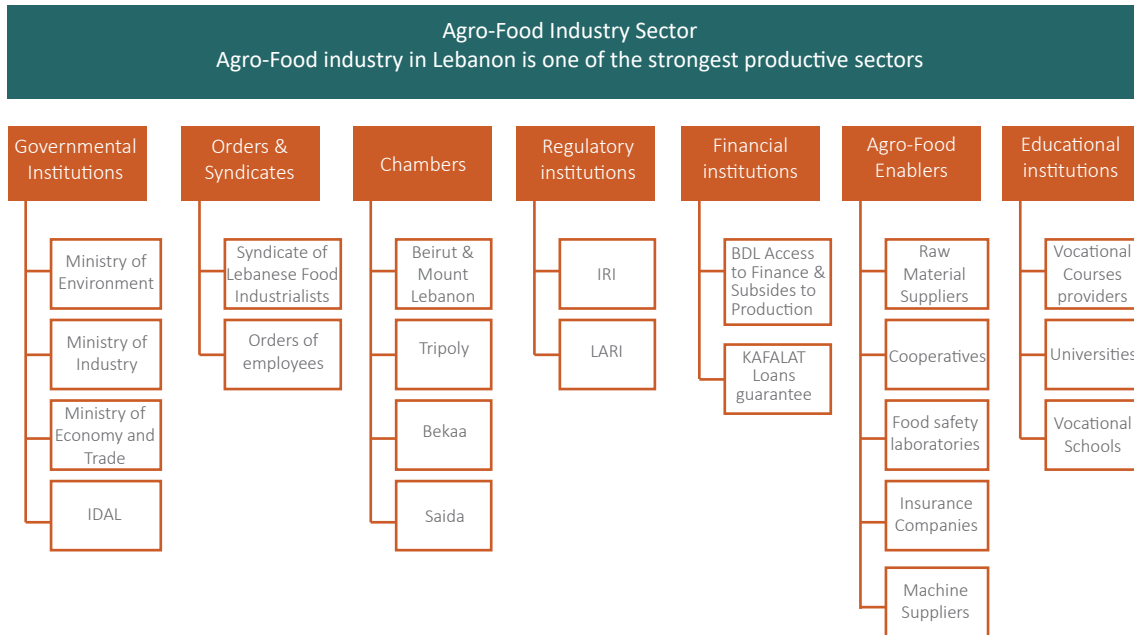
Agro-Food Industry Sector
Agro-Food industry in Lebanon is one of the strongest productive sectors

Governmental Institutions

Ministry of Environment

Ministry of Industry

Ministry of Economy and Trade

IDAL

Orders & Syndicates

Syndicate of Lebanese Food Industrialists

Orders of employees

Chambers

Beirut & Mount Lebanon

Tripoly

Bekaa

Saida

Regulatory institutions

IRI

LARI

Financial institutions

BDL Access to Finance & Subsides to Production

KAFALAT Loans guarantee

Agro-Food Enablers

Raw Material Suppliers

Cooperatives

Food safety laboratories

Insurance Companies

Machine Suppliers

Educational institutions

Vocational Courses providers

Universities

Vocational Schools